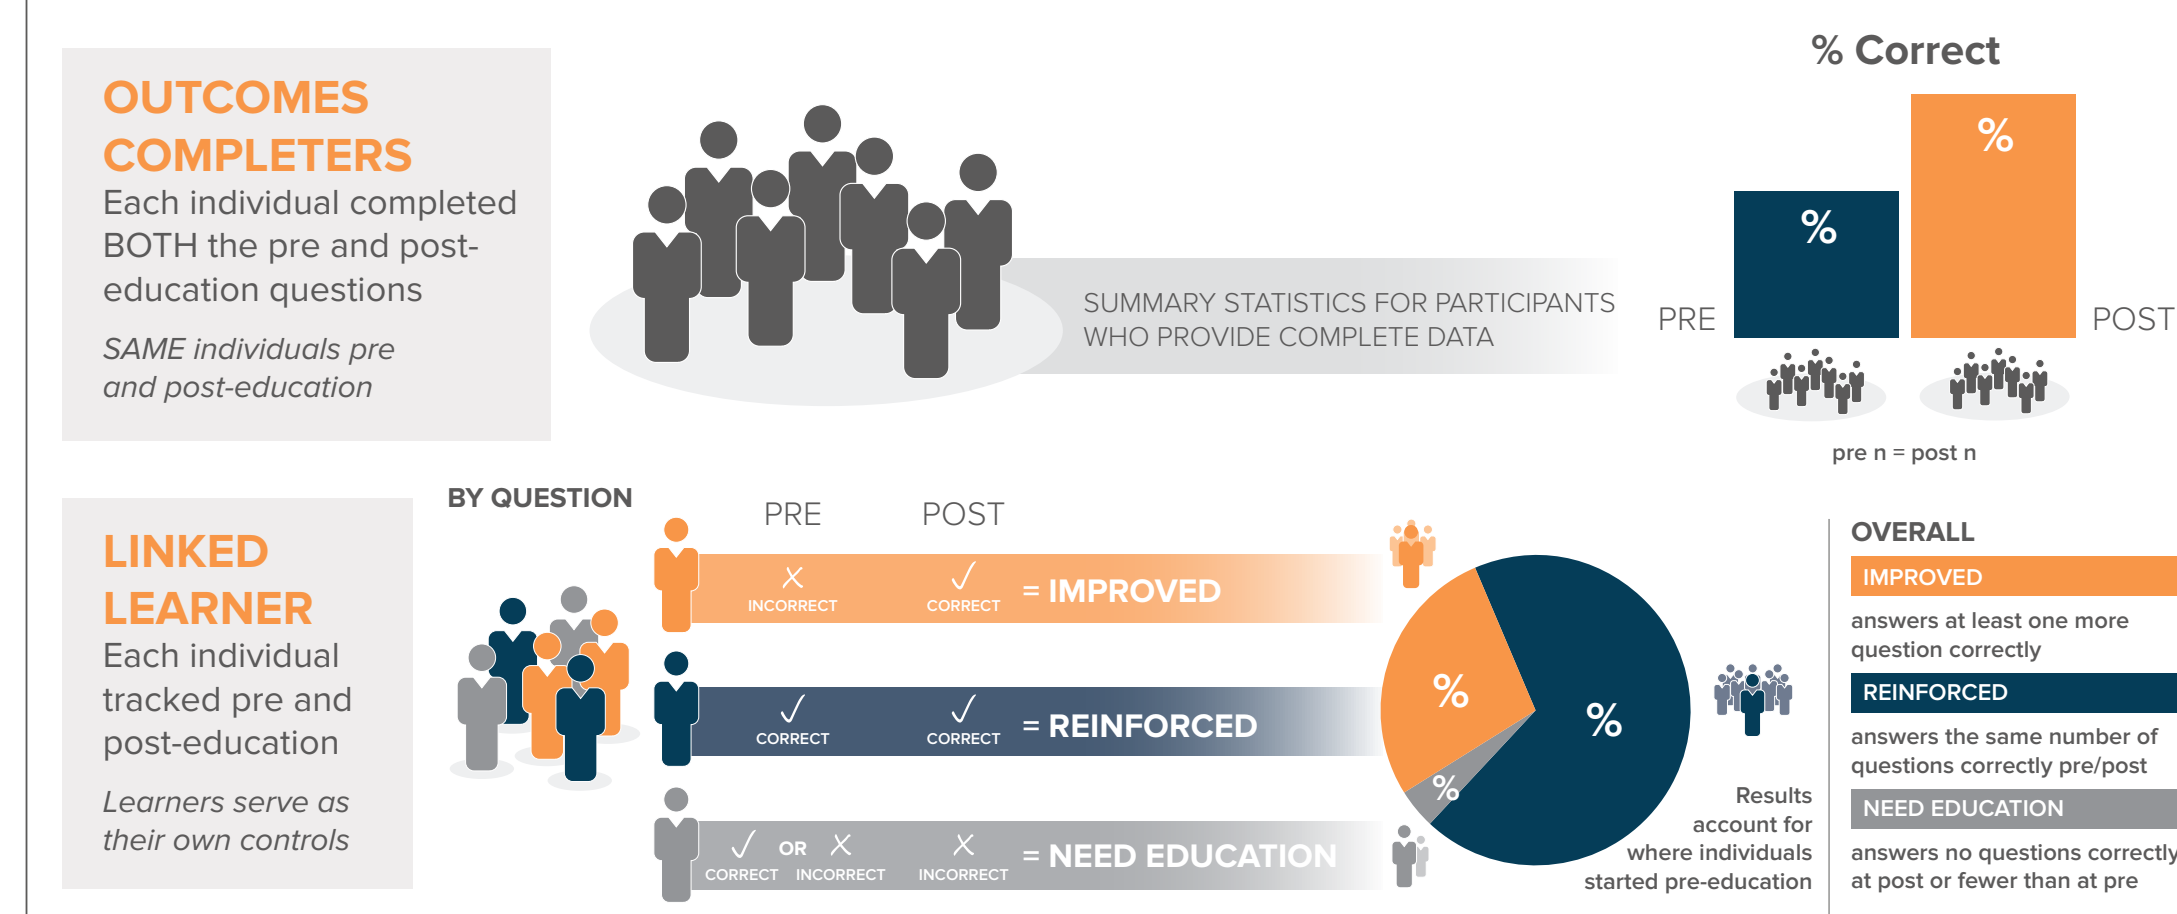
OUTCOMES COMPLETERS
Each individual completed BOTH the pre and post-education questions

SAME individuals pre and post-education

SUMMARY STATISTICS FOR PARTICIPANTS WHO PROVIDE COMPLETE DATA

% Correct

PRE
%
%
POST

pre n = post n

LINKED LEARNER
Each individual tracked pre and post-education

Learners serve as their own controls

BY QUESTION

PRE POST

INCORRECT CORRECT = IMPROVED

CORRECT CORRECT = REINFORCED

CORRECT OR INCORRECT INCORRECT = NEED EDUCATION

%
%
%

Results account for where individuals started pre-education

OVERALL
IMPROVED
answers at least one more question correctly
REINFORCED
answers the same number of questions correctly pre/post
NEED EDUCATION
answers no questions correctly at post or fewer than at pre